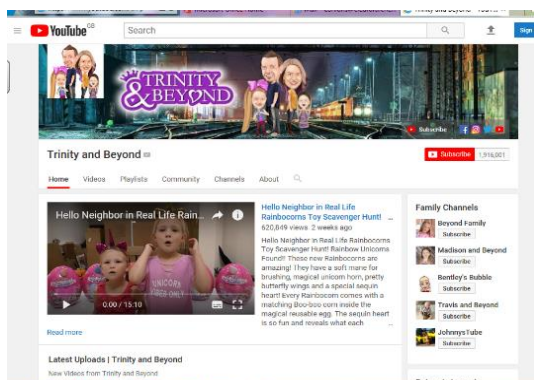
YouTube GB

Search

Sign

TRINITY & BEYOND

Subscribe

Trinity and Beyond

Subscribe 1,916,001

Home Videos Playlists Community Channels About

Hello Neighbor in Real Life Rain...

0:00 / 15:10

Hello Neighbor in Real Life Rainbocorns Toy Scavenger Hunt!

620,849 views 2 weeks ago

Hello Neighbor in Real Life Rainbocorns Toy Scavenger Hunt! Rainbow Unicorns Found!! These new Rainbocorns are amazing! They have a soft mane for brushing, magical unicorn horn, pretty butterfly wings and a special sequin heart! Every Rainbocorn comes with a matching Boo-boo corn inside the magical reusable egg. The sequin heart is so fun and reveals what each ...

Read more

Latest Uploads | Trinity and Beyond

New Videos from Trinity and Beyond

Family Channels

Beyond Family
Subscribe

Madison and Beyond
Subscribe

Bentley's Bubble
Subscribe

Travis and Beyond
Subscribe

JohnnysTube
Subscribe